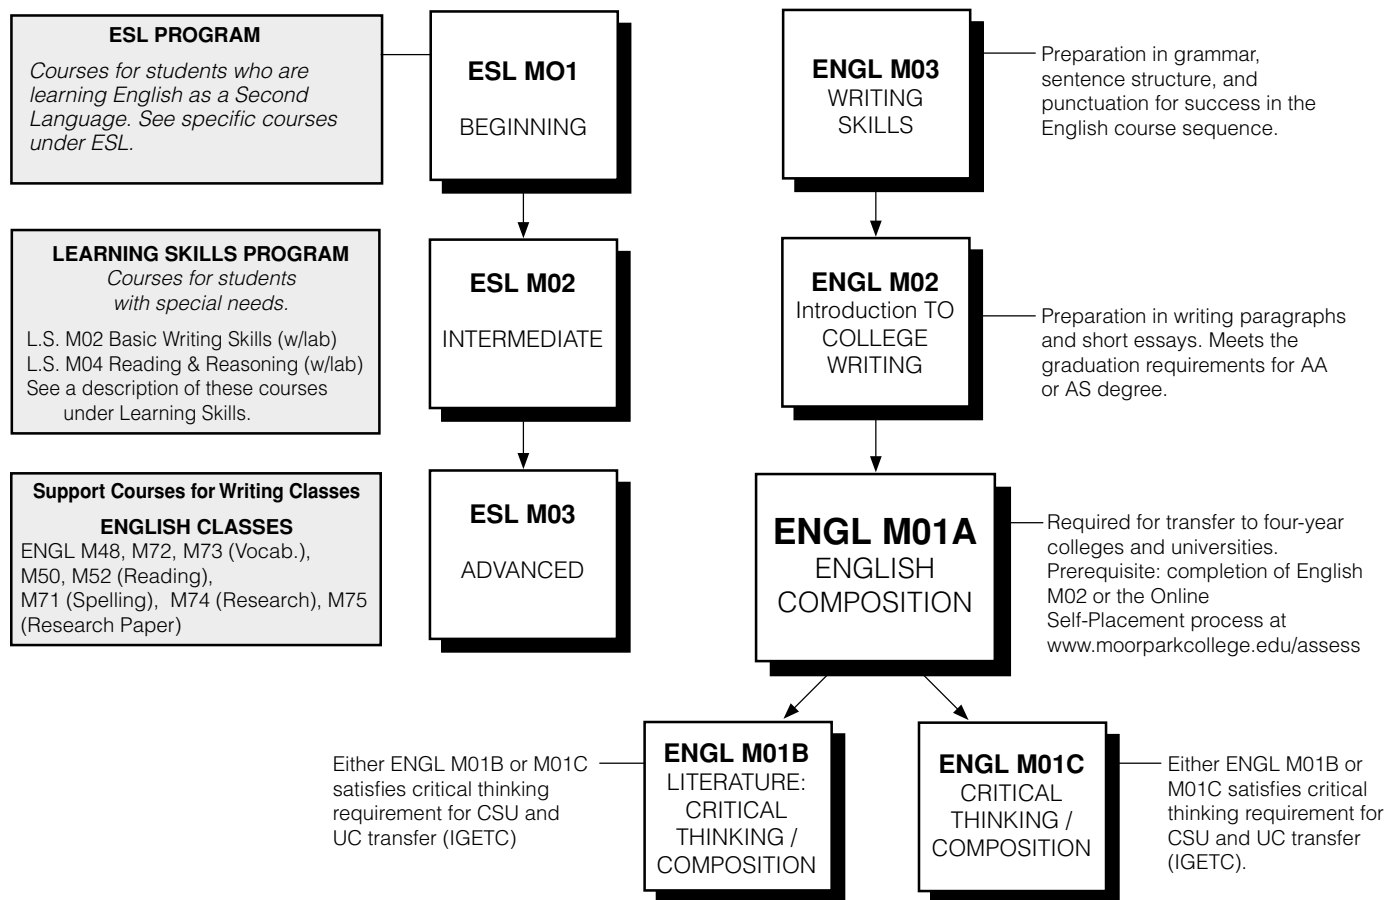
ESL PROGRAM

Courses for students who are learning English as a Second Language. See specific courses under ESL.

ESL MO1

BEGINNING

ESL M02

INTERMEDIATE

ESL M03

ADVANCED

LEARNING SKILLS PROGRAM

Courses for students with special needs.

L.S. M02 Basic Writing Skills (w/lab)
L.S. M04 Reading & Reasoning (w/lab)
See a description of these courses under Learning Skills.

Support Courses for Writing Classes

ENGLISH CLASSES

ENGL M48, M72, M73 (Vocab.), M50, M52 (Reading), M71 (Spelling), M74 (Research), M75 (Research Paper)

ENGL M03
WRITING SKILLS

Preparation in grammar, sentence structure, and punctuation for success in the English course sequence.

ENGL M02
Introduction TO COLLEGE WRITING

Preparation in writing paragraphs and short essays. Meets the graduation requirements for AA or AS degree.

ENGL M01A
ENGLISH COMPOSITION

Required for transfer to four-year colleges and universities. Prerequisite: completion of English M02 or the Online Self-Placement process at www.moorparkcollege.edu/assess

Either ENGL M01B or M01C satisfies critical thinking requirement for CSU and UC transfer (IGETC)

ENGL M01B
LITERATURE: CRITICAL THINKING / COMPOSITION

ENGL M01C
CRITICAL THINKING / COMPOSITION

Either ENGL M01B or M01C satisfies critical thinking requirement for CSU and UC transfer (IGETC).